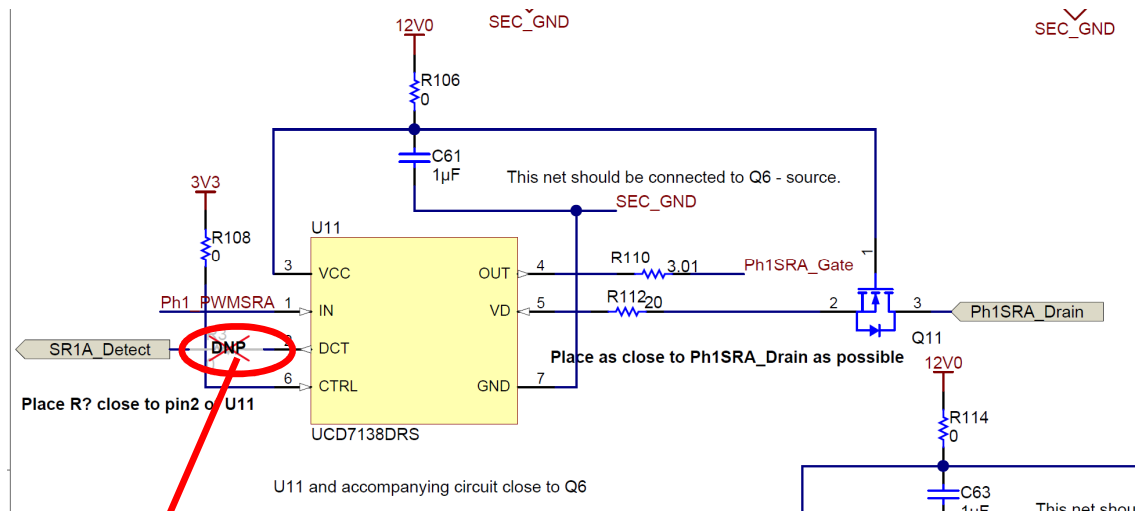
12V0
SEC_GND
SEC_GND
R106
0
C61
1µF
This net should be connected to Q6 - source.
SEC_GND
3V3
R108
0
U11
3 VCC
OUT 4
R110 3.01
Ph1SRA_Gate
1
Ph1_PWMSRA 1 IN
VD 5
R112 20
2
3
Ph1SRA_Drain
SR1A_Detect
DNP
2 DCT
Q11
Place as close to Ph1SRA_Drain as possible
12V0
6 CTRL
GND 7
Place R? close to pin2 of U11
UCD7138DRS
R114
0
U11 and accompanying circuit close to Q6
C63
1µF
This net shou